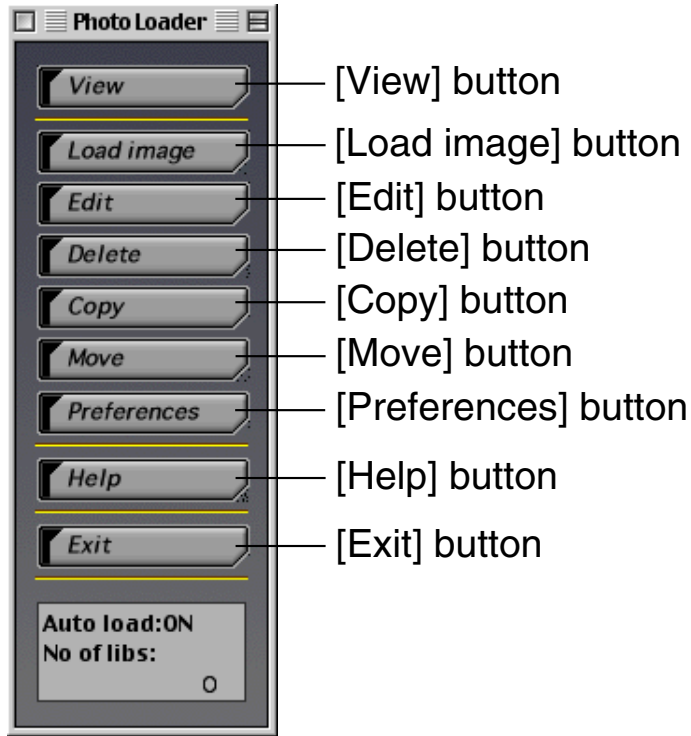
Photo Loader

View
[View] button

Load image
[Load image] button

Edit
[Edit] button

Delete
[Delete] button

Copy
[Copy] button

Move
[Move] button

Preferences
[Preferences] button

Help
[Help] button

Exit
[Exit] button

Auto load:ON
No of libs:
0